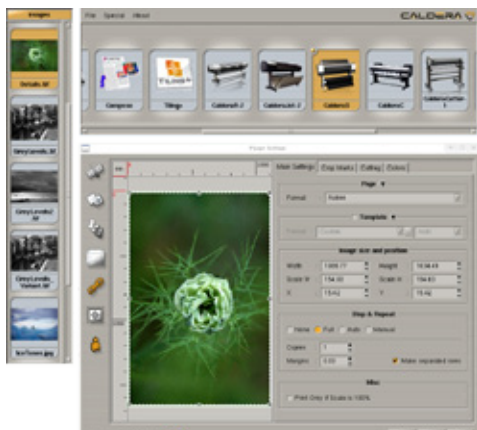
Images

Details.tif

GreyLevels.tif

GreyLevels2.tif

GreyLevels_Variant.tif

IceTower.jpg

File Special About

CALDERA

Gangsee

Tilings

CalderaX-2

CalderaUni-2

CalderaX

CalderaC

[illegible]

Main Settings

Crop Marks

Cutting

Extras

Page

Format

Template

Image size and position

Width

Height

Scale H

Scale V

X

Y

Step & Repeat

None

Full

Auto

Manual

Copies

Margins

Make separated rows

Misc

Print Only If Scale is 100%